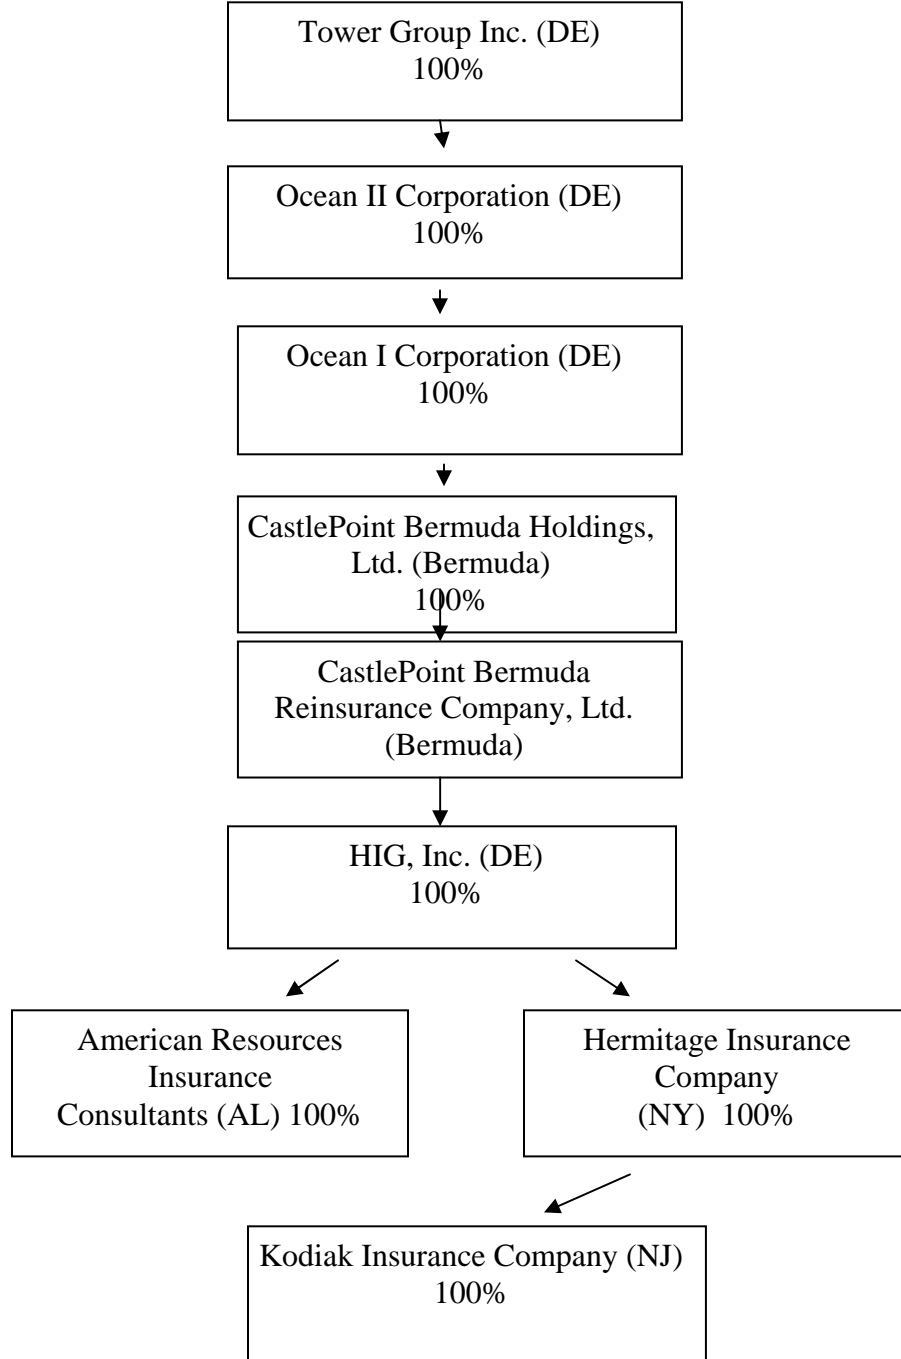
Tower Group Inc. (DE)
100%

Ocean II Corporation (DE)
100%

Ocean I Corporation (DE)
100%

CastlePoint Bermuda Holdings, Ltd. (Bermuda)
100%

CastlePoint Bermuda Reinsurance Company, Ltd. (Bermuda)

HIG, Inc. (DE)
100%

American Resources Insurance Consultants (AL) 100%

Hermitage Insurance Company (NY) 100%

Kodiak Insurance Company (NJ)
100%